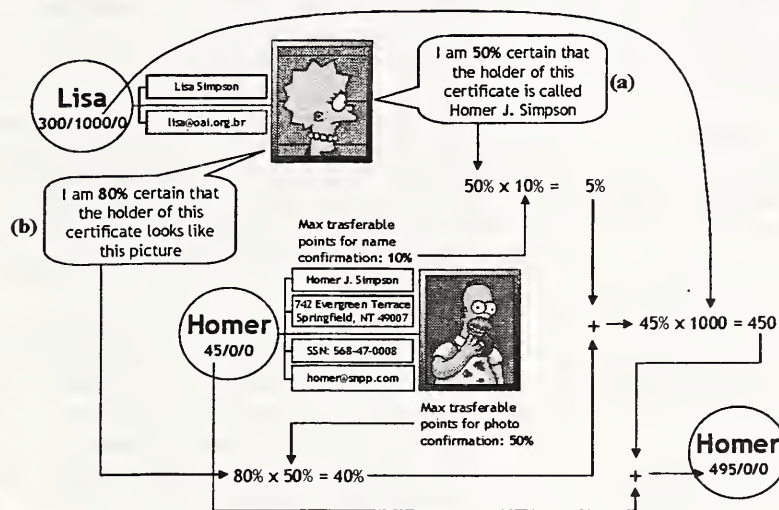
Lisa
300/1000/0

Lisa Simpson

lisa@oai.org.br

I am 50% certain that the holder of this certificate is called Homer J. Simpson

(a)

I am 80% certain that the holder of this certificate looks like this picture

(b)

$50\% \times 10\% = 5\%$

Max trasferable points for name confirmation: 10%

Homer
45/0/0

Homer J. Simpson

742 Evergreen Terrace Springfield, NT 49007

SSN: 568-47-0008

homer@snpp.com

Max trasferable points for photo confirmation: 50%

$+ \rightarrow 45\% \times 1000 = 450$

$80\% \times 50\% = 40\%$

+

Homer
495/0/0